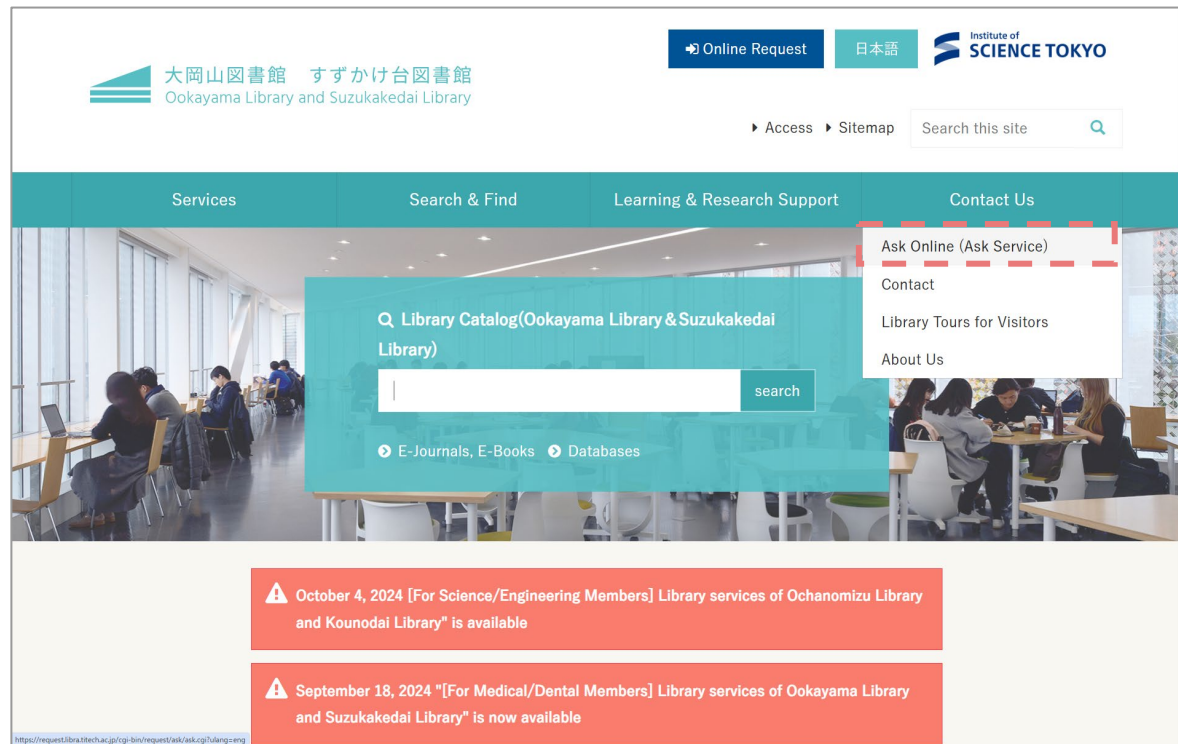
大岡山図書館　すずかけ台図書館
Ookayama Library and Suzukakedai Library

Online Request
日本語
Institute of SCIENCE TOKYO

Access
Sitemap
Search this site

Services
Search & Find
Learning & Research Support
Contact Us

Ask Online (Ask Service)
Contact
Library Tours for Visitors
About Us

Library Catalog(Ookayama Library & Suzukakedai Library)
search

E-Journals, E-Books
Databases

October 4, 2024 [For Science/Engineering Members] Library services of Ochanomizu Library and Kounodai Library" is available

September 18, 2024 "[For Medical/Dental Members] Library services of Ookayama Library and Suzukakedai Library" is now available

https://request.libra.titech.ac.jp/cgi-bin/request/ask/ask.cgi?ulang=eng